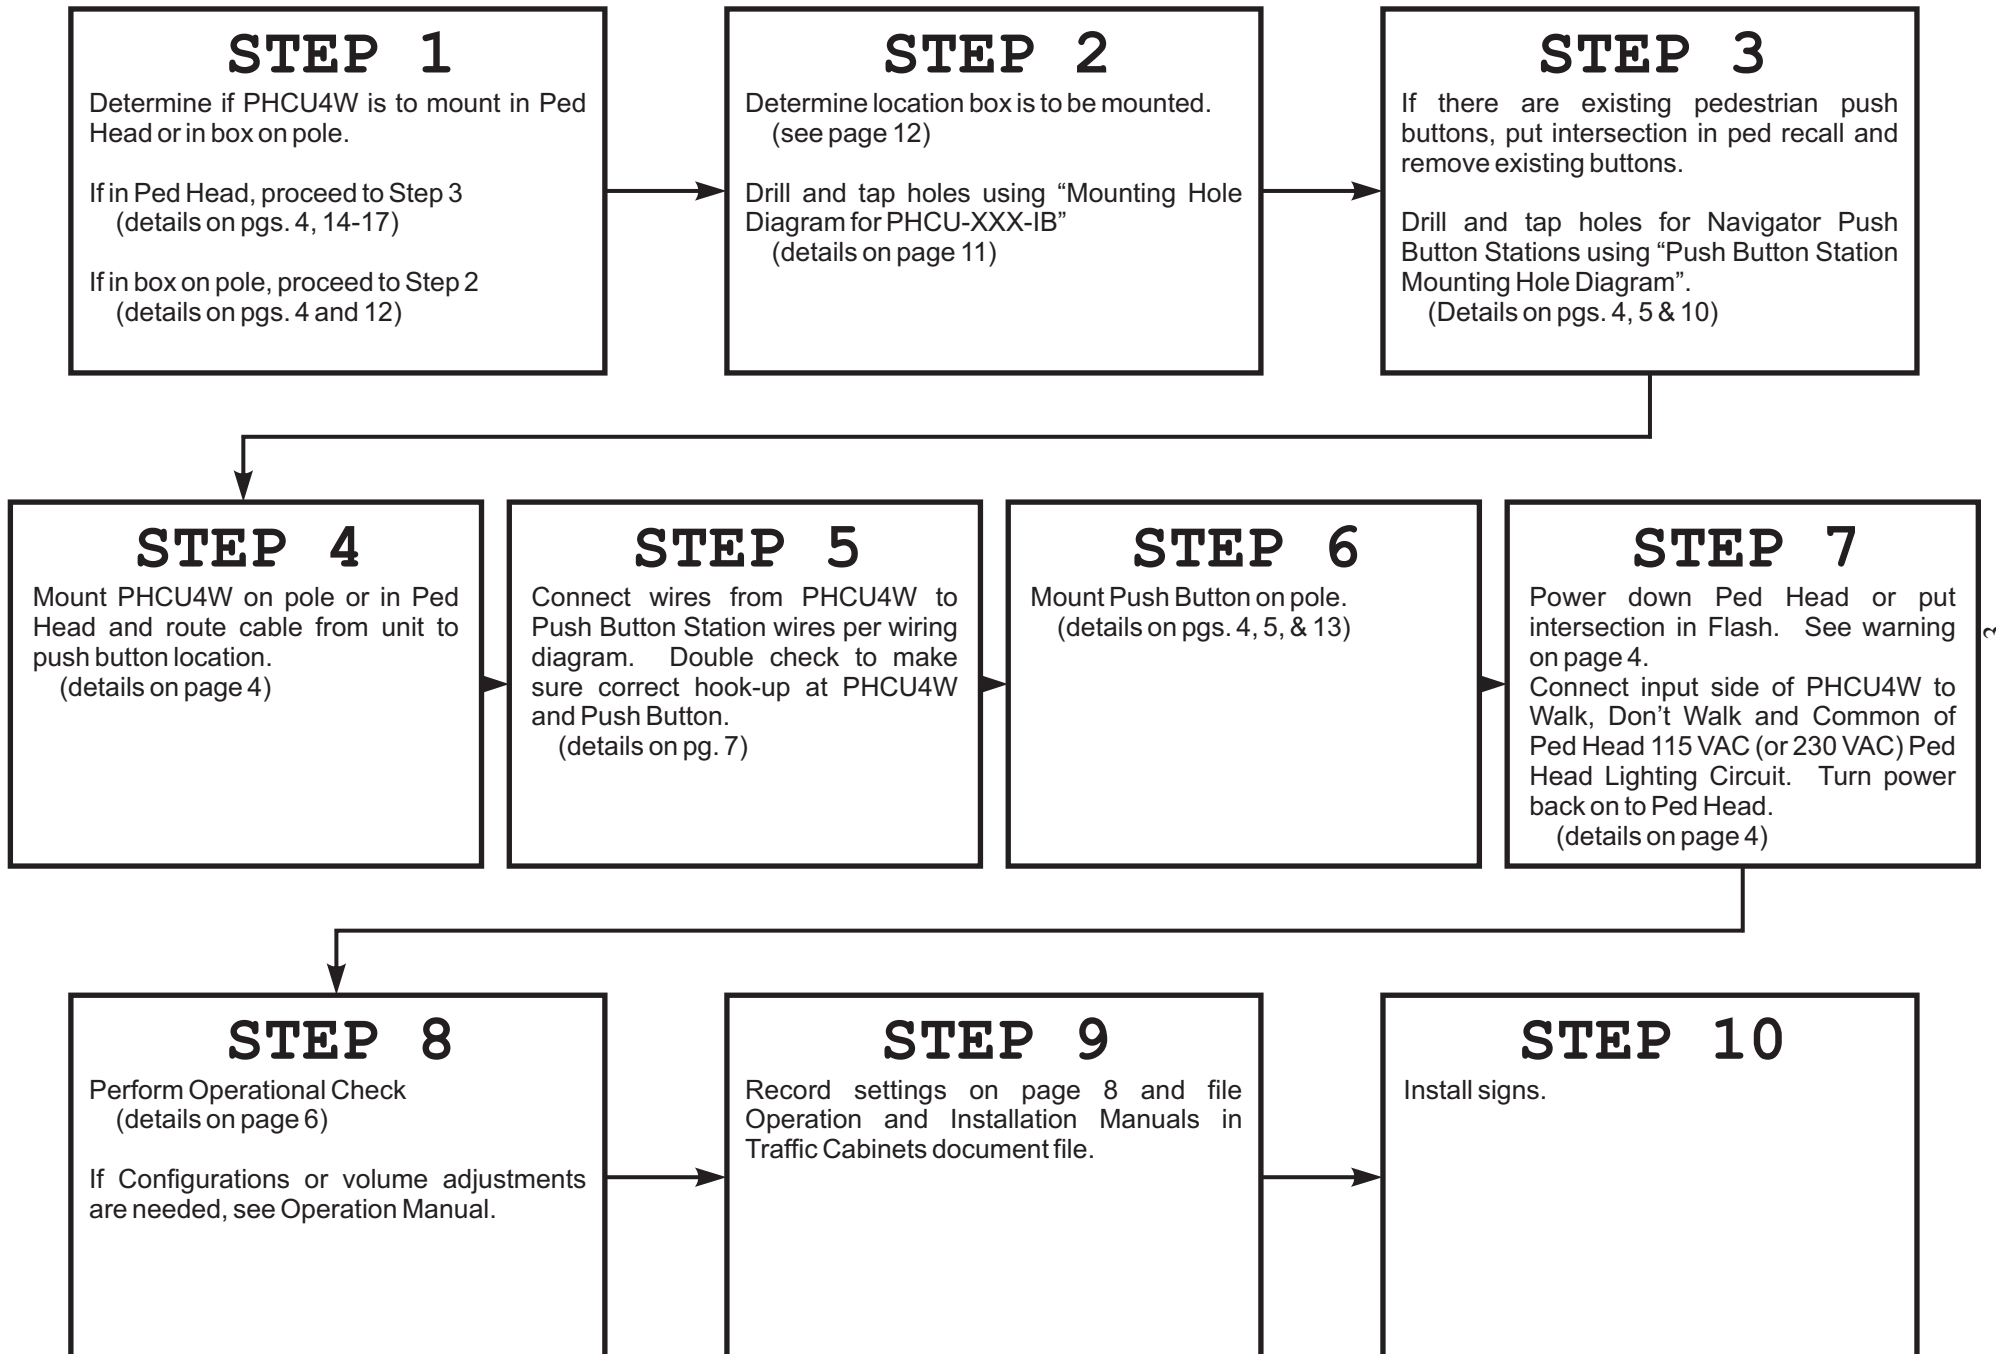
STEP 1

Determine if PHCU4W is to mount in Ped Head or in box on pole.

If in Ped Head, proceed to Step 3
(details on pgs. 4, 14-17)

If in box on pole, proceed to Step 2
(details on pgs. 4 and 12)

STEP 2

Determine location box is to be mounted.
(see page 12)

Drill and tap holes using "Mounting Hole Diagram for PHCU-XXX-IB"
(details on page 11)

STEP 3

If there are existing pedestrian push buttons, put intersection in ped recall and remove existing buttons.

Drill and tap holes for Navigator Push Button Stations using "Push Button Station Mounting Hole Diagram".
(Details on pgs. 4, 5 & 10)

STEP 4

Mount PHCU4W on pole or in Ped Head and route cable from unit to push button location.
(details on page 4)

STEP 5

Connect wires from PHCU4W to Push Button Station wires per wiring diagram. Double check to make sure correct hook-up at PHCU4W and Push Button.
(details on pg. 7)

STEP 6

Mount Push Button on pole.
(details on pgs. 4, 5, & 13)

STEP 7

Power down Ped Head or put intersection in Flash. See warning on page 4.
Connect input side of PHCU4W to Walk, Don't Walk and Common of Ped Head 115 VAC (or 230 VAC) Ped Head Lighting Circuit. Turn power back on to Ped Head.
(details on page 4)

STEP 8

Perform Operational Check
(details on page 6)

If Configurations or volume adjustments are needed, see Operation Manual.

STEP 9

Record settings on page 8 and file Operation and Installation Manuals in Traffic Cabinets document file.

STEP 10

Install signs.